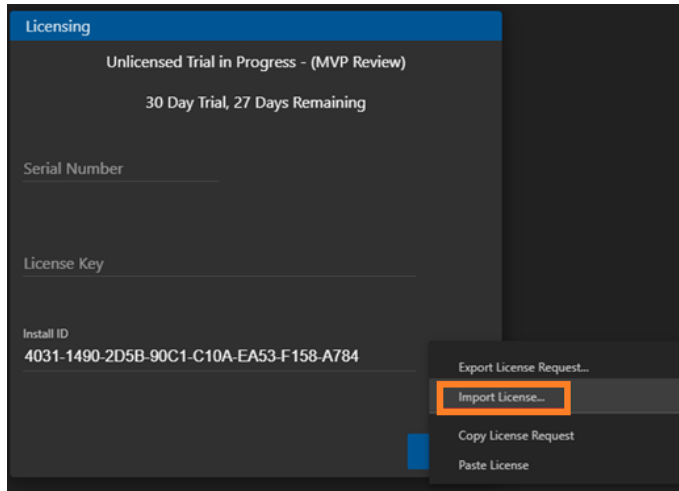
Licensing

Unlicensed Trial in Progress - (MVP Review)

30 Day Trial, 27 Days Remaining

Serial Number

License Key

Install ID
4031-1490-2D5B-90C1-C10A-EA53-F158-A784

Export License Request...
Import License...
Copy License Request
Paste License